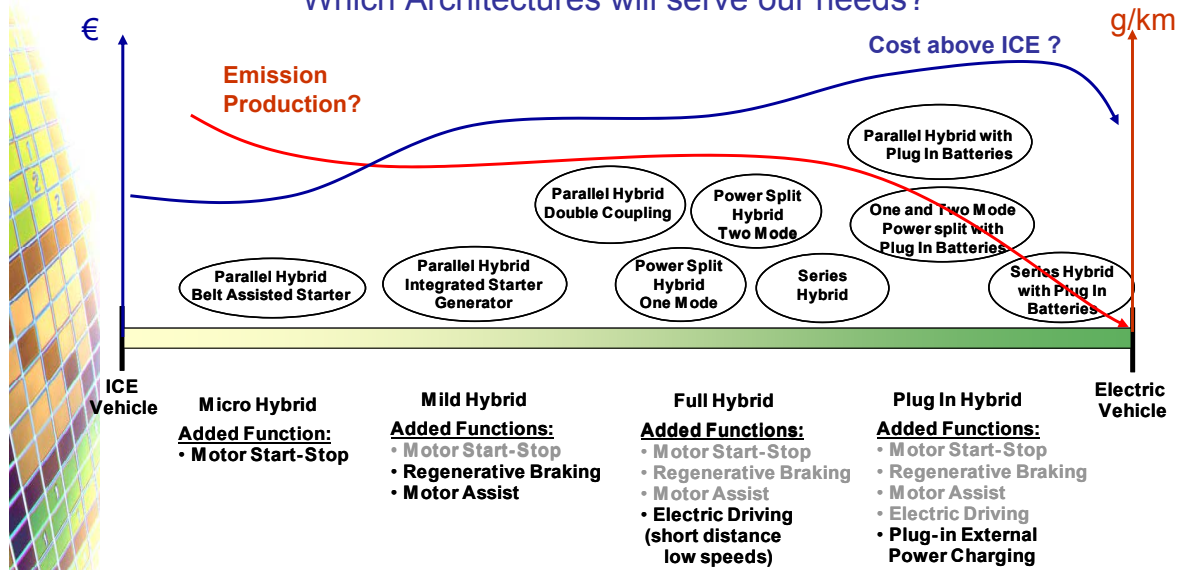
Which Architectures will serve our needs?

€

g/km

Emission Production?

Cost above ICE ?

Parallel Hybrid with Plug In Batteries

Parallel Hybrid Double Coupling

Power Split Hybrid Two Mode

One and Two Mode Power split with Plug In Batteries

Parallel Hybrid Belt Assisted Starter

Parallel Hybrid Integrated Starter Generator

Power Split Hybrid One Mode

Series Hybrid

Series Hybrid with Plug In Batteries

ICE Vehicle

Micro Hybrid

Added Function:
• Motor Start-Stop

Mild Hybrid

Added Functions:
• Motor Start-Stop
• Regenerative Braking
• Motor Assist

Full Hybrid

Added Functions:
• Motor Start-Stop
• Regenerative Braking
• Motor Assist
• Electric Driving (short distance low speeds)

Plug In Hybrid

Added Functions:
• Motor Start-Stop
• Regenerative Braking
• Motor Assist
• Electric Driving
• Plug-in External Power Charging

Electric Vehicle